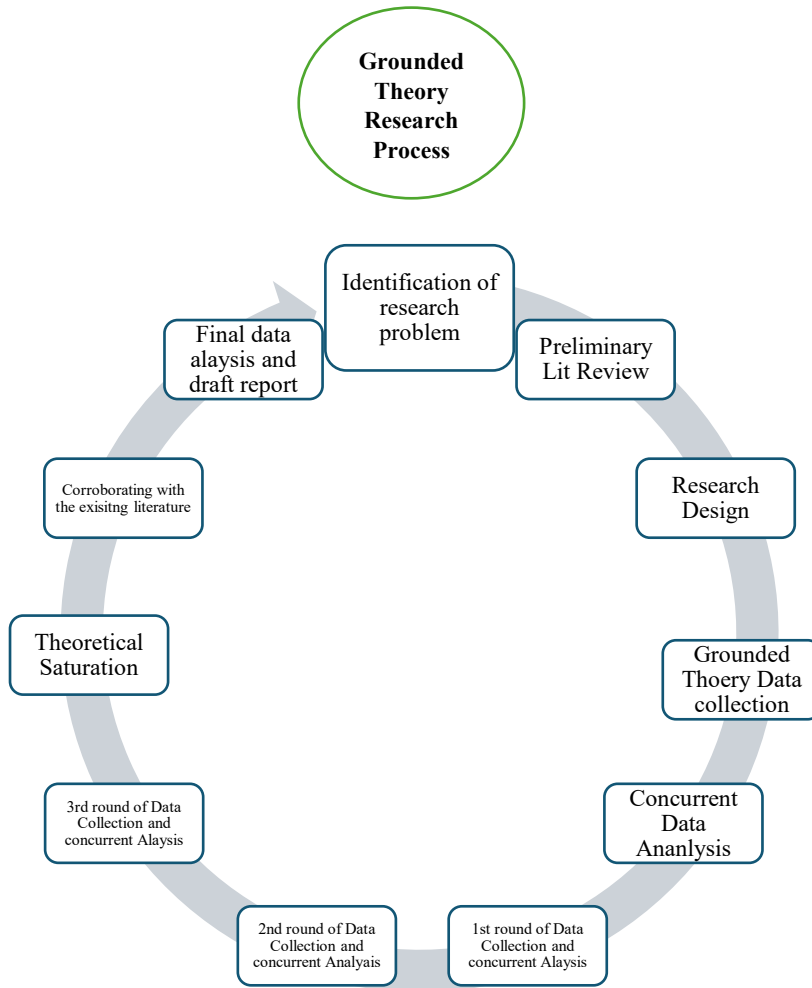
Grounded Theory Research Process

Identification of research problem

Preliminary Lit Review

Research Design

Grounded Thoery Data collection

Concurrent Data Ananlysis

1st round of Data Collection and concurrent Alaysis

2nd round of Data Collection and concurrent Analyais

3rd round of Data Collection and concurrent Alaysis

Theoretical Saturation

Corroborating with the exisitng literature

Final data alaysis and draft report